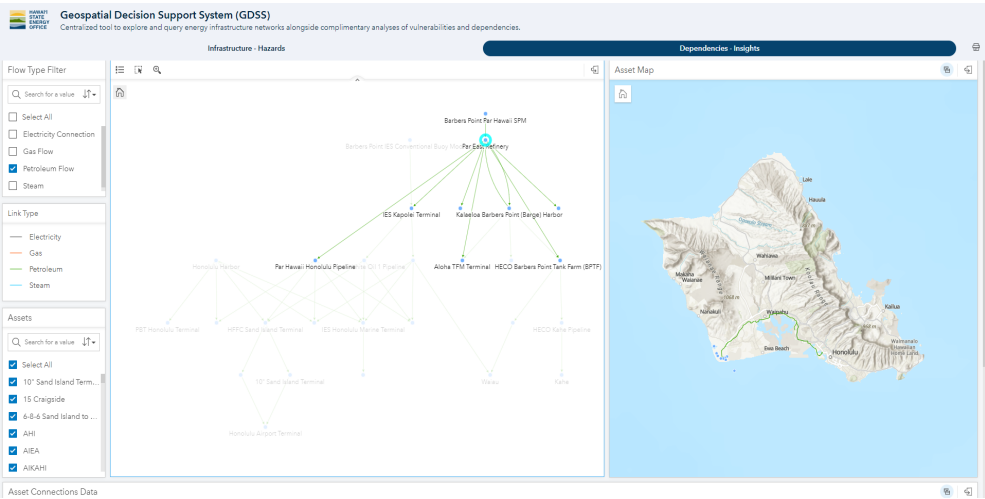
HAWAII STATE ENERGY OFFICE

Geospatial Decision Support System (GDSS)

Centralized tool to explore and query energy infrastructure networks alongside complimentary analyses of vulnerabilities and dependencies.

Infrastructure - Hazards

Dependencies - Insights

Flow Type Filter

Search for a value

Select All

Electricity Connection

Gas Flow

Petroleum Flow

Steam

Link Type

Electricity

Gas

Petroleum

Steam

Assets

Search for a value

Select All

10" Sand Island Term...

15 Craigside

6-8-6 Sand Island to ...

AHI

AIEA

AIKAHI

Barbers Point Par Hawaii SPM

Barbers Point IES Conventional Buoy Mooring

Par East Refinery

IES Kapolei Terminal

Kalaeloa Barbers Point (Barge) Harbor

Honolulu Harbor

Par Hawaii Honolulu Pipeline

Aloha TFM Terminal

HECO Barbers Point Tank Farm (BPTF)

PET Honolulu Terminal

HFFC Sand Island Terminal

IES Honolulu Marine Terminal

HECO Kahe Pipeline

10" Sand Island Terminal

Waiau

Kahe

Honolulu Airport Terminal

Asset Map

Laie

Hauula

Wahiawa

Mokuleia Waialua

Mililani Town

Nanakuli

Waipahu

Kailua

Ewa Beach

Honolulu

Waimanalo

Asset Connections Data